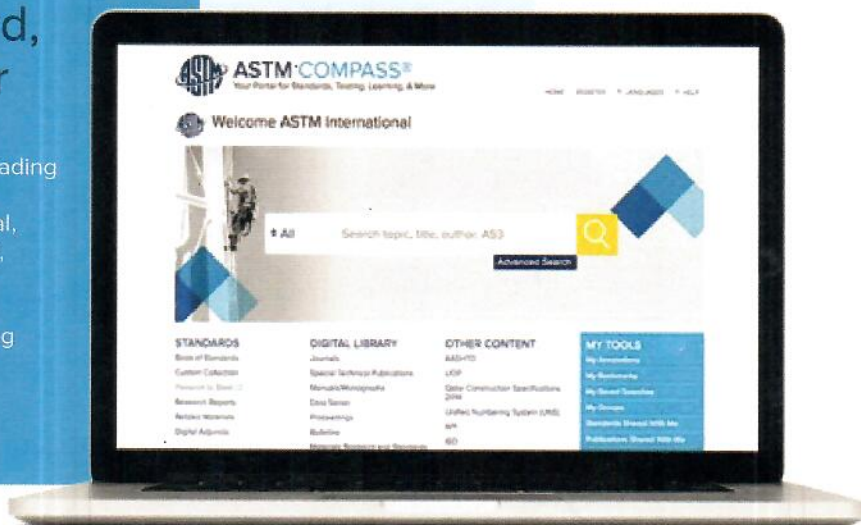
d,
r

ading

al,

g

ASTM COMPASS®
Your Portal for Standards, Testing, Learning, & More

HOME REGISTER LANGUAGES HELP

Welcome ASTM International

All Search topic, title, author, A53

Advanced Search

STANDARDS
Book of Standards
Custom Collection
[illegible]
Research Reports
Related Materials
Digital Adjuncts

DIGITAL LIBRARY
Journals
Special Technical Publications
Manuals/Monographs
Data Series
Proceedings
Bulletins
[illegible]

OTHER CONTENT
AASHTO
UOP
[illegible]
Unified Numbering System (UNS)
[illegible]
ISO

MY TOOLS
My Annotations
My Bookmarks
My Saved Searches
My Groups
Standards Shared With Me
Publications Shared With Me